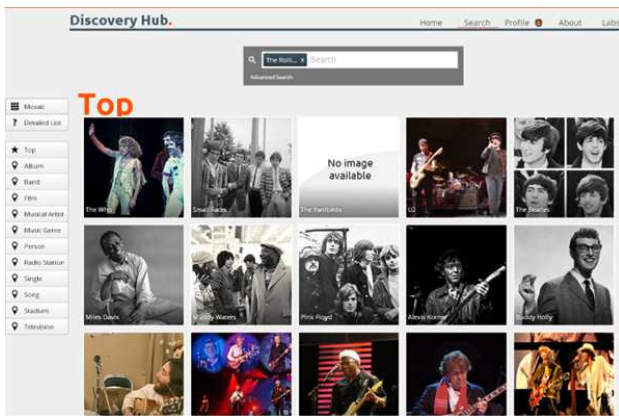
Discovery Hub.

Home Search Profile About Labs

The Rolli... x Search

Advanced Search

Mosaic
Detailed List

Top
Album
Band
Film
Musical Artist
Music Genre
Person
Radio Station
Single
Song
Stadium
Television

Top

The Who
Small Faces
No image available
The Yardbirds
U2
The Beatles
Miles Davis
Muddy Waters
Pink Floyd
Alexis Korner
Buddy Holly